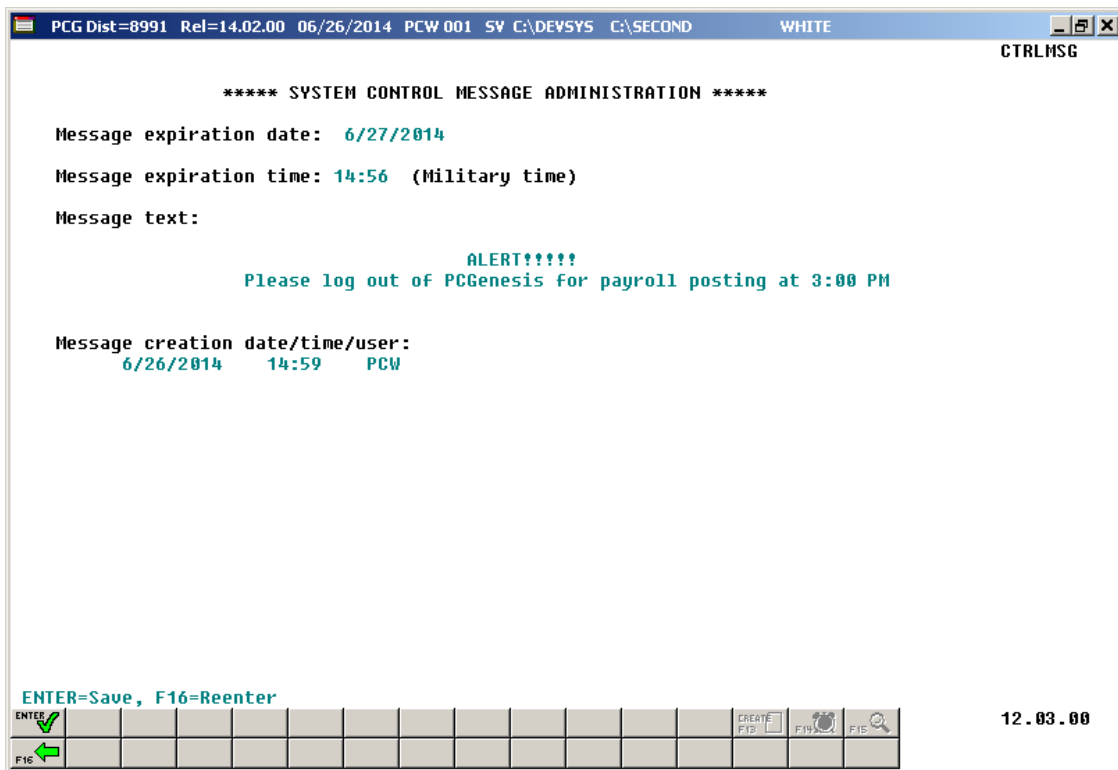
PCG Dist=8991 Rel=14.02.00 06/26/2014 PCW 001 SV C:\DEVSYS C:\SECOND WHITE

CTRLMSG

***** SYSTEM CONTROL MESSAGE ADMINISTRATION *****

Message expiration date: 6/27/2014

Message expiration time: 14:56 (Military time)

Message text:

ALERT!!!!!
Please log out of PCGenesis for payroll posting at 3:00 PM

Message creation date/time/user:
6/26/2014 14:59 PCW

ENTER=Save, F16=Reenter

ENTER

CREATE F13

F14

F15

12.03.00

F16